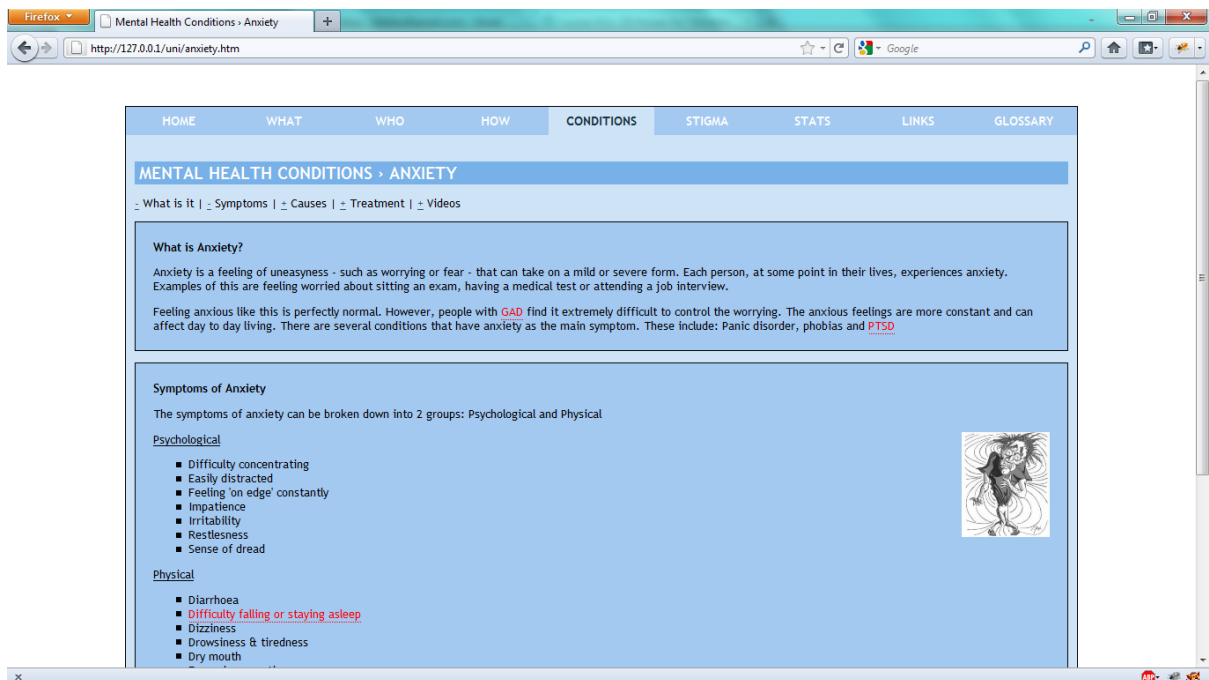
Firefox

Mental Health Conditions › Anxiety

+

http://127.0.0.1/uni/anxiety.htm

Google

HOME WHAT WHO HOW CONDITIONS STIGMA STATS LINKS GLOSSARY

MENTAL HEALTH CONDITIONS › ANXIETY

- What is it | - Symptoms | + Causes | + Treatment | + Videos

What is Anxiety?

Anxiety is a feeling of uneasyness - such as worrying or fear - that can take on a mild or severe form. Each person, at some point in their lives, experiences anxiety. Examples of this are feeling worried about sitting an exam, having a medical test or attending a job interview.

Feeling anxious like this is perfectly normal. However, people with GAD find it extremely difficult to control the worrying. The anxious feelings are more constant and can affect day to day living. There are several conditions that have anxiety as the main symptom. These include: Panic disorder, phobias and PTSD

Symptoms of Anxiety

The symptoms of anxiety can be broken down into 2 groups: Psychological and Physical

Psychological

- Difficulty concentrating
- Easily distracted
- Feeling 'on edge' constantly
- Impatience
- Irritability
- Restlesness
- Sense of dread

Physical

- Diarrhoea
- Difficulty falling or staying asleep
- Dizziness
- Drowsiness & tiredness
- Dry mouth
- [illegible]